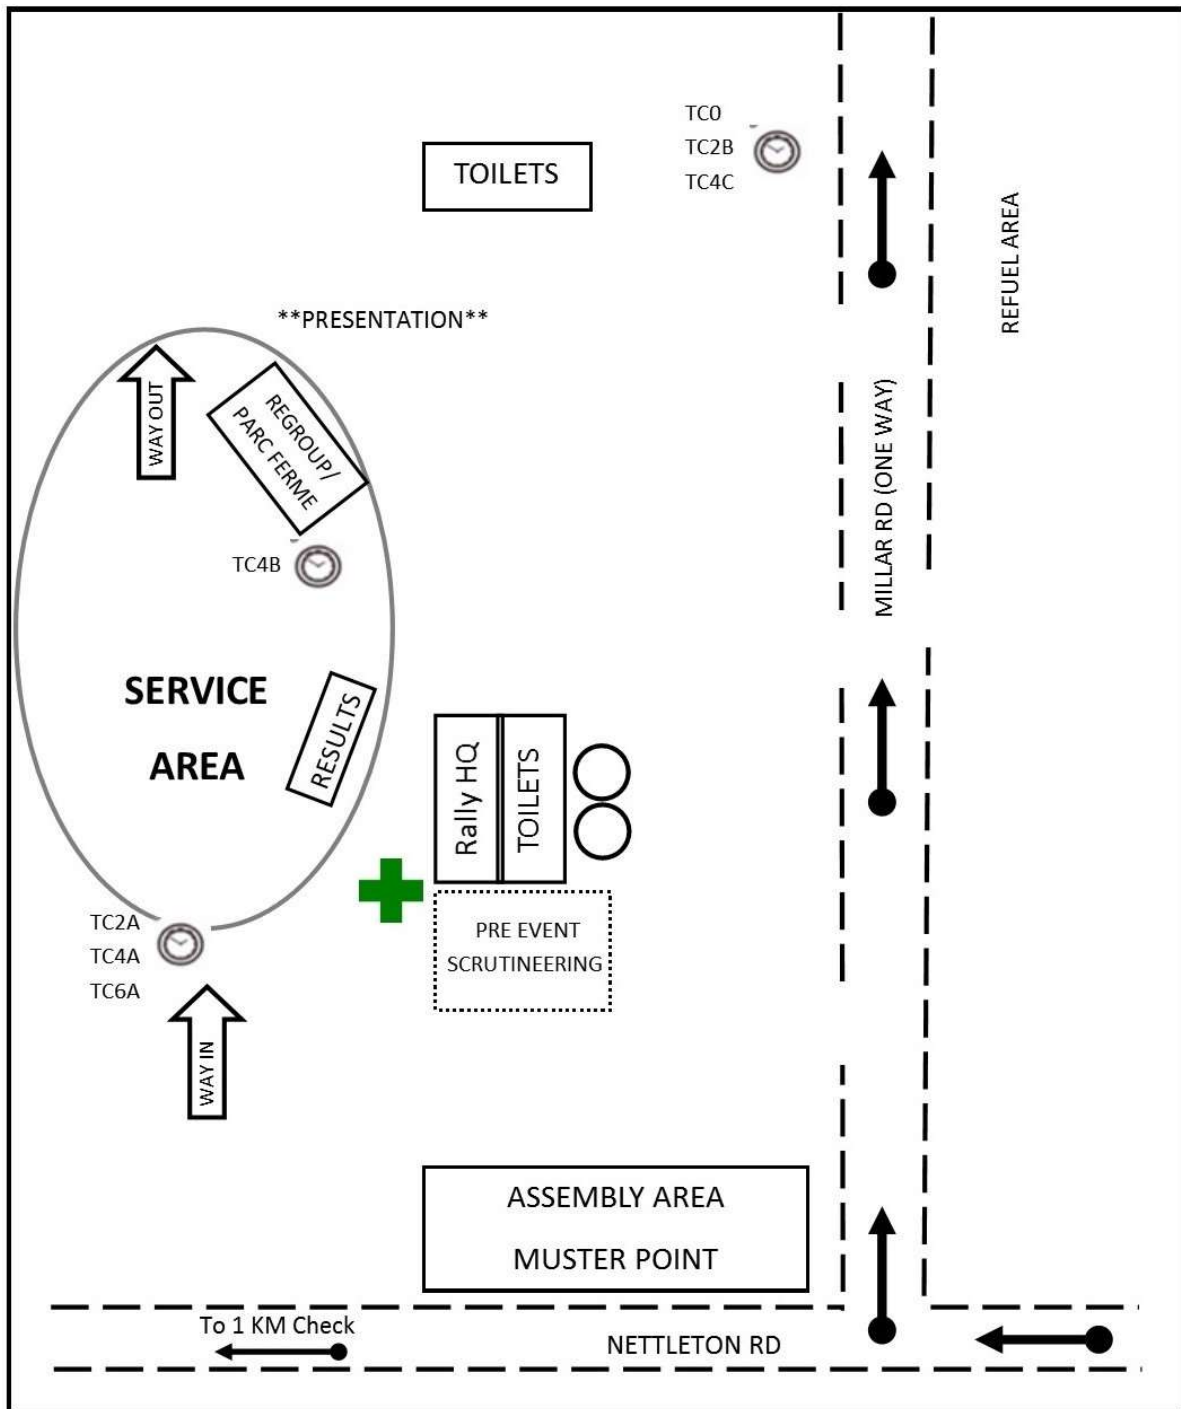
TC0
TC2B
TC4C

TOILETS

REFUEL AREA

**PRESENTATION**

WAY OUT

REGROUP/ PARC FERME

MILLAR RD (ONE WAY)

TC4B

SERVICE AREA

RESULTS

Rally HQ

TOILETS

TC2A
TC4A
TC6A

PRE EVENT SCRUTINEERING

WAY IN

ASSEMBLY AREA

MUSTER POINT

To 1 KM Check

NETTLETON RD